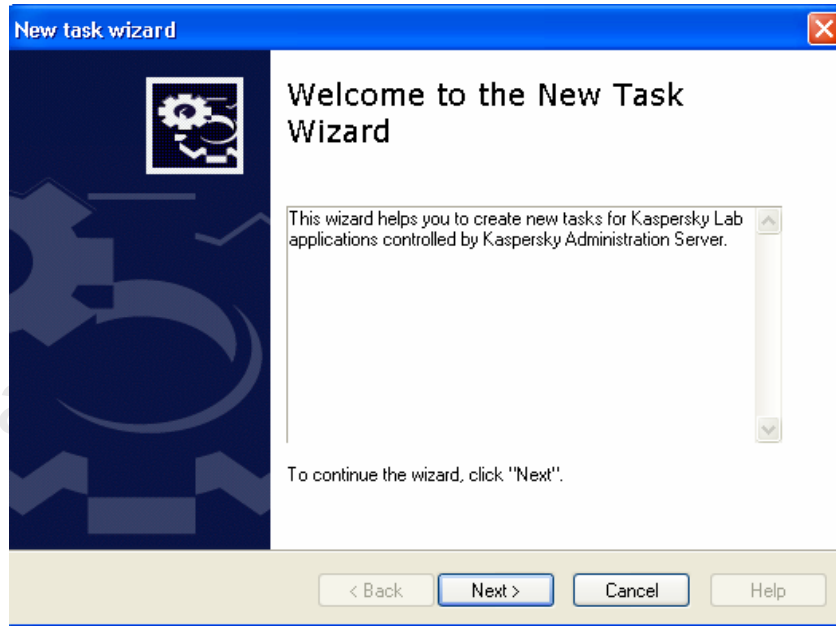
New task wizard

Welcome to the New Task Wizard

This wizard helps you to create new tasks for Kaspersky Lab applications controlled by Kaspersky Administration Server.

To continue the wizard, click "Next".

< Back Next > Cancel Help